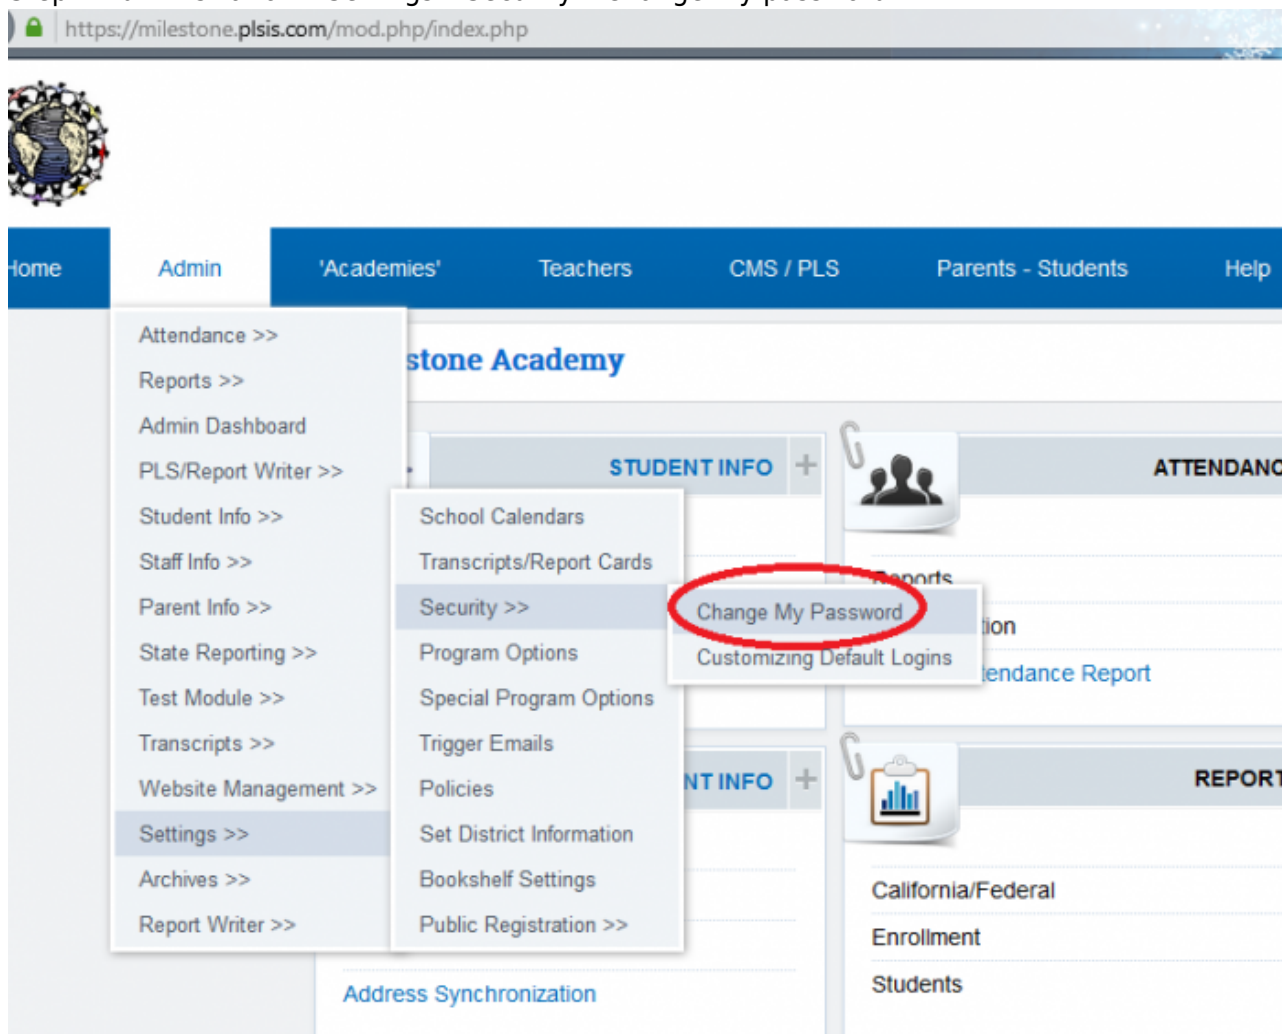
https://milestone.plsis.com/mod.php/index.php

Home | Admin | 'Academies' | Teachers | CMS / PLS | Parents - Students | Help

Attendance >>
Reports >>
Admin Dashboard
PLS/Report Writer >>
Student Info >>
Staff Info >>
Parent Info >>
State Reporting >>
Test Module >>
Transcripts >>
Website Management >>
Settings >>
Archives >>
Report Writer >>

School Calendars
Transcripts/Report Cards
Security >>
Program Options
Special Program Options
Trigger Emails
Policies
Set District Information
Bookshelf Settings
Public Registration >>

Change My Password
Customizing Default Logins

stone Academy

STUDENT INFO

ATTENDANC

Reports
tion
tendance Report

NT INFO

REPORT

California/Federal
Enrollment
Students

Address Synchronization